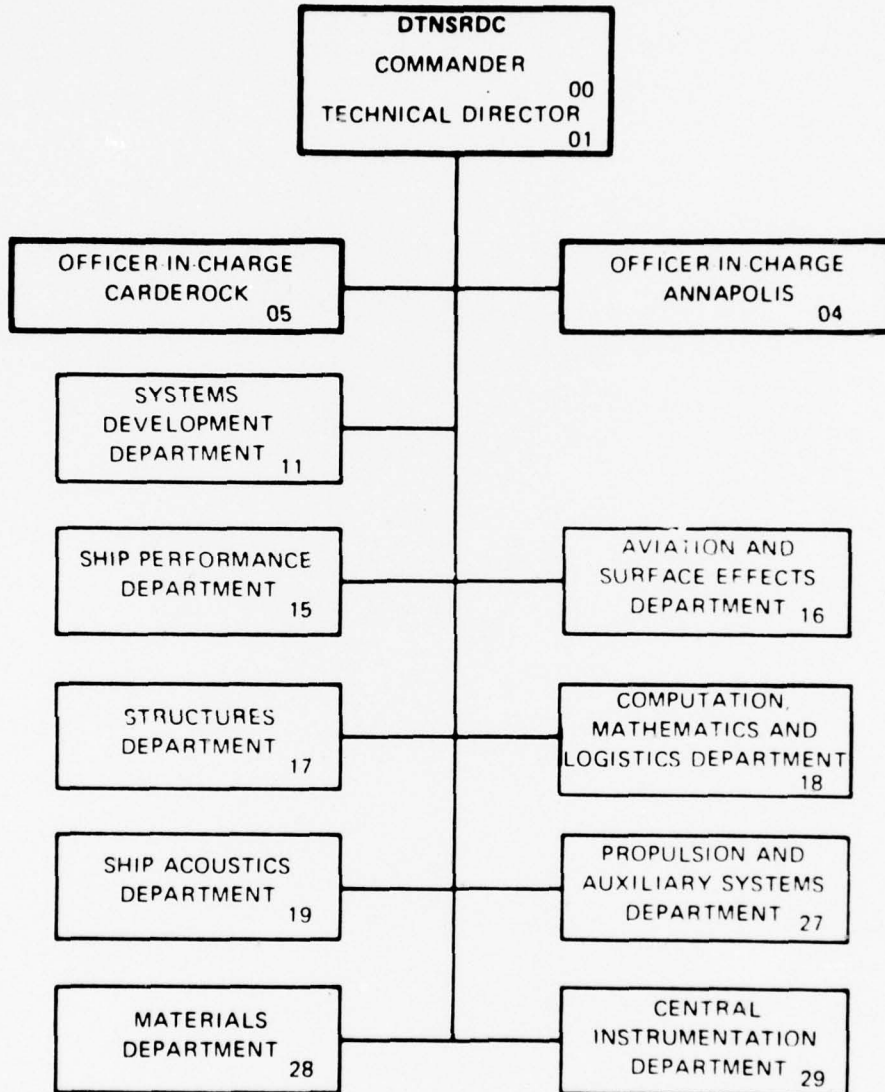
DTNSRDC
COMMANDER
00
TECHNICAL DIRECTOR
01

OFFICER-IN-CHARGE
CARDEROCK
05

OFFICER-IN-CHARGE
ANNAPOLIS
04

SYSTEMS
DEVELOPMENT
DEPARTMENT
11

SHIP PERFORMANCE
DEPARTMENT
15

AVIATION AND
SURFACE EFFECTS
DEPARTMENT
16

STRUCTURES
DEPARTMENT
17

COMPUTATION,
MATHEMATICS AND
LOGISTICS DEPARTMENT
18

SHIP ACOUSTICS
DEPARTMENT
19

PROPULSION AND
AUXILIARY SYSTEMS
DEPARTMENT
27

MATERIALS
DEPARTMENT
28

CENTRAL
INSTRUMENTATION
DEPARTMENT
29